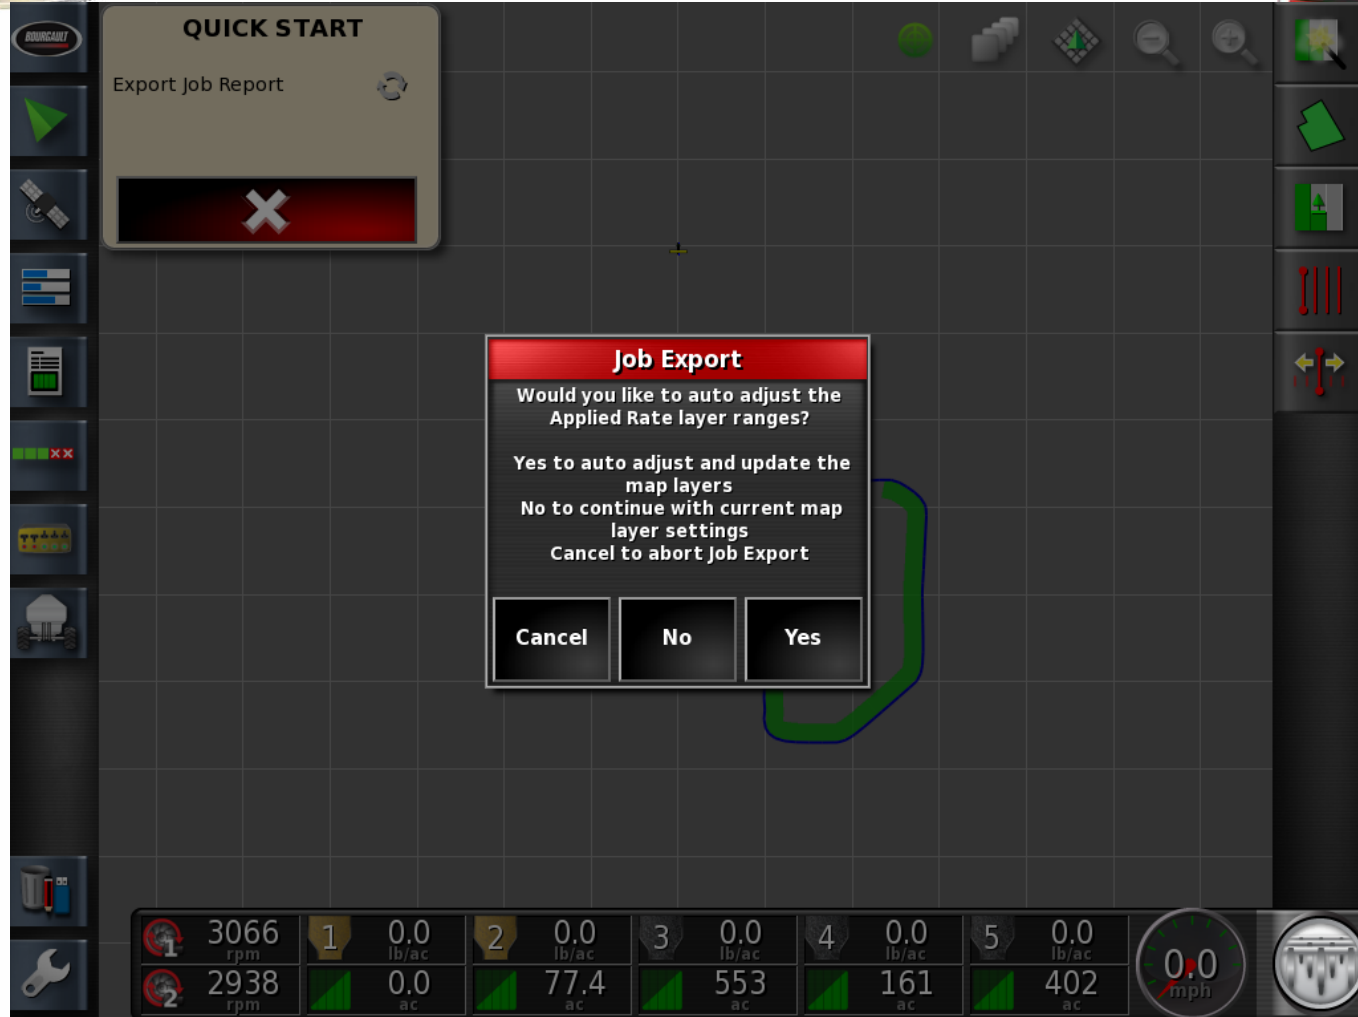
BOURGAULT

QUICK START

Export Job Report

Job Export

Would you like to auto adjust the Applied Rate layer ranges?

Yes to auto adjust and update the map layers
No to continue with current map layer settings
Cancel to abort Job Export

Cancel

No

Yes

1 3066 rpm
2 2938 rpm

| 1 | 0.0 lb/ac | 0.0 ac |
|---|---|---|
| 2 | 0.0 lb/ac | 77.4 ac |
| 3 | 0.0 lb/ac | 553 ac |
| 4 | 0.0 lb/ac | 161 ac |
| 5 | 0.0 lb/ac | 402 ac |

0.0 mph